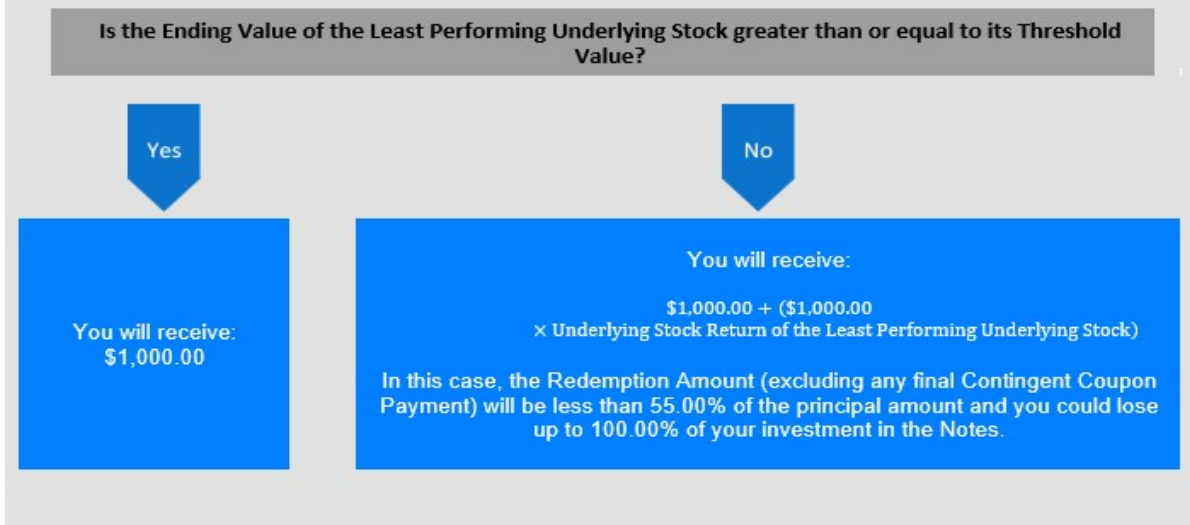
Is the Ending Value of the Least Performing Underlying Stock greater than or equal to its Threshold Value?

Yes

No

You will receive:
$1,000.00

You will receive:

$\$1,000.00 + (\$1,000.00 \times \text{Underlying Stock Return of the Least Performing Underlying Stock})$

In this case, the Redemption Amount (excluding any final Contingent Coupon Payment) will be less than 55.00% of the principal amount and you could lose up to 100.00% of your investment in the Notes.